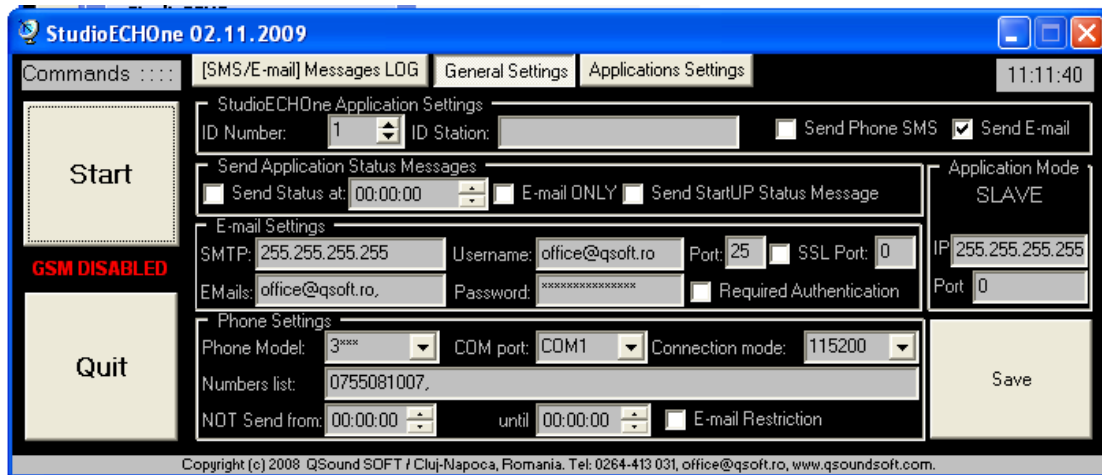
StudioECHOne 02.11.2009

Commands ::::

[SMS/E-mail] Messages LOG | General Settings | Applications Settings

11:11:40

Start

StudioECHOne Application Settings
ID Number: 1 ID Station: Send Phone SMS Send E-mail

Send Application Status Messages
Send Status at: 00:00:00 E-mail ONLY Send StartUP Status Message

Application Mode
SLAVE

E-mail Settings
SMTP: 255.255.255.255 Username: office@qsoft.ro Port: 25 SSL Port: 0

GSM DISABLED

EMails: office@qsoft.ro, Password: *************** Required Authentication

IP 255.255.255.255
Port 0

Phone Settings
Phone Model: 3*** COM port: COM1 Connection mode: 115200

Quit

Numbers list: 0755081007,

Save

NOT Send from: 00:00:00 until 00:00:00 E-mail Restriction

Copyright (c) 2008 QSound SOFT / Cluj-Napoca, Romania. Tel: 0264-413 031, office@qsoft.ro, www.qsoundsoft.com.